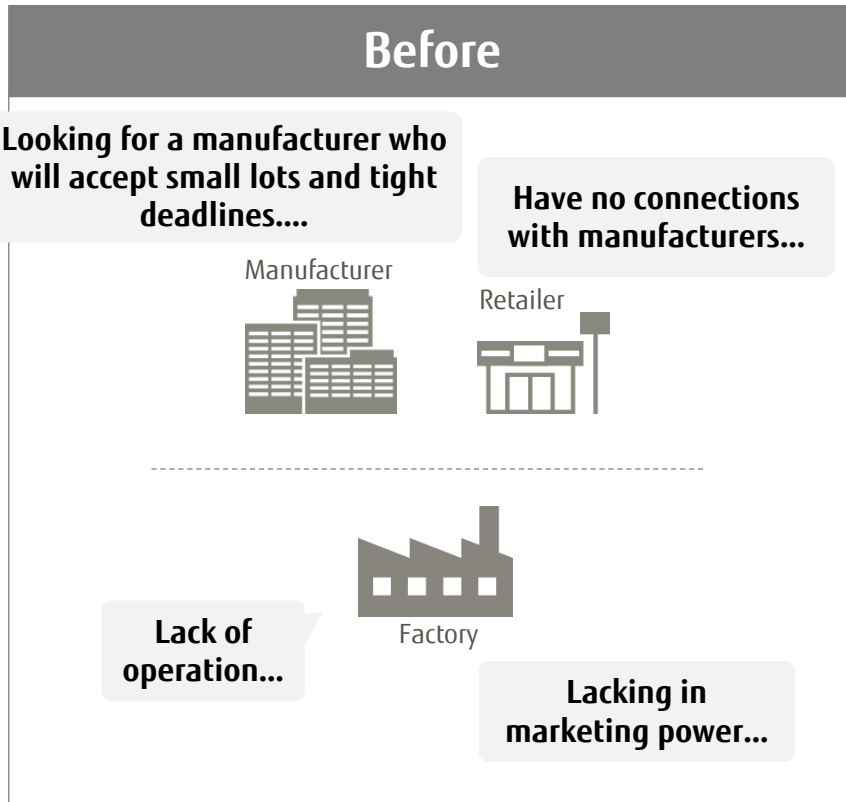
Before

Looking for a manufacturer who will accept small lots and tight deadlines....

Have no connections with manufacturers...

Manufacturer

Retailer

Lack of operation...

Factory

Lacking in marketing power...